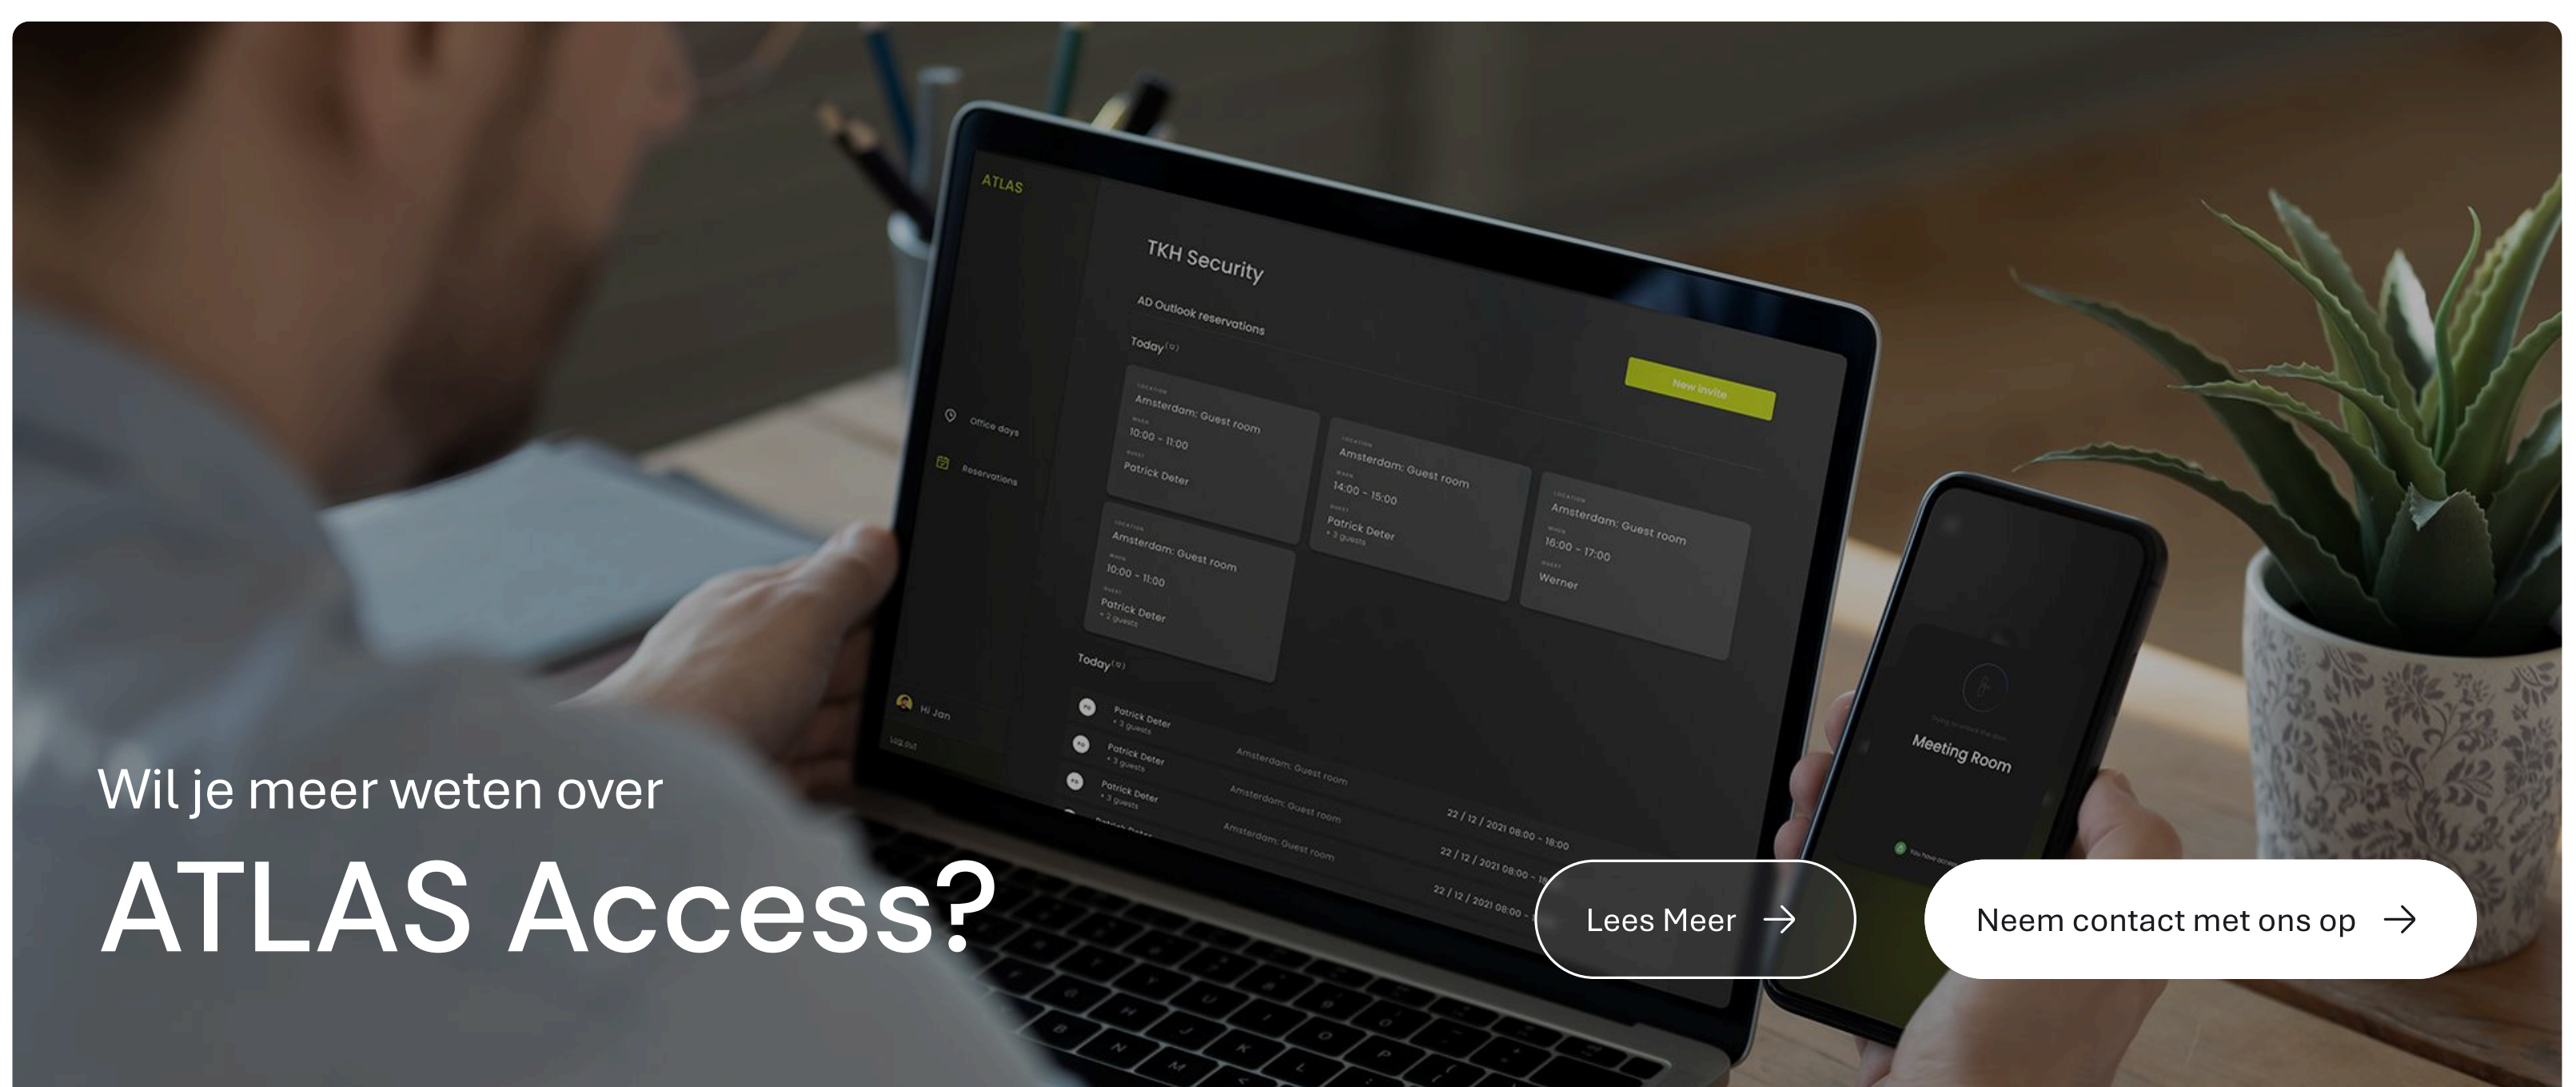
ATLAS

TKH Security

AD Outlook reservations

Today

New invite

Office days

Reservations

Amsterdam: Guest room
10:00 - 11:00
Patrick Deter

Amsterdam: Guest room
14:00 - 15:00
Patrick Deter
+ 3 guests

Amsterdam: Guest room
16:00 - 17:00
Werner

Amsterdam: Guest room
10:00 - 11:00
Patrick Deter
+ 2 guests

Today

Hi Jan

Patrick Deter
+ 3 guests

Patrick Deter
+ 3 guests
Amsterdam: Guest room

Patrick Deter
+ 3 guests
Amsterdam: Guest room
22 / 12 / 2021 08:00 - 18:00

Amsterdam: Guest room
22 / 12 / 2021 08:00 - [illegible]

22 / 12 / 2021 08:00 - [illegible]

Meeting Room

Wil je meer weten over

ATLAS Access?

Lees Meer

Neem contact met ons op